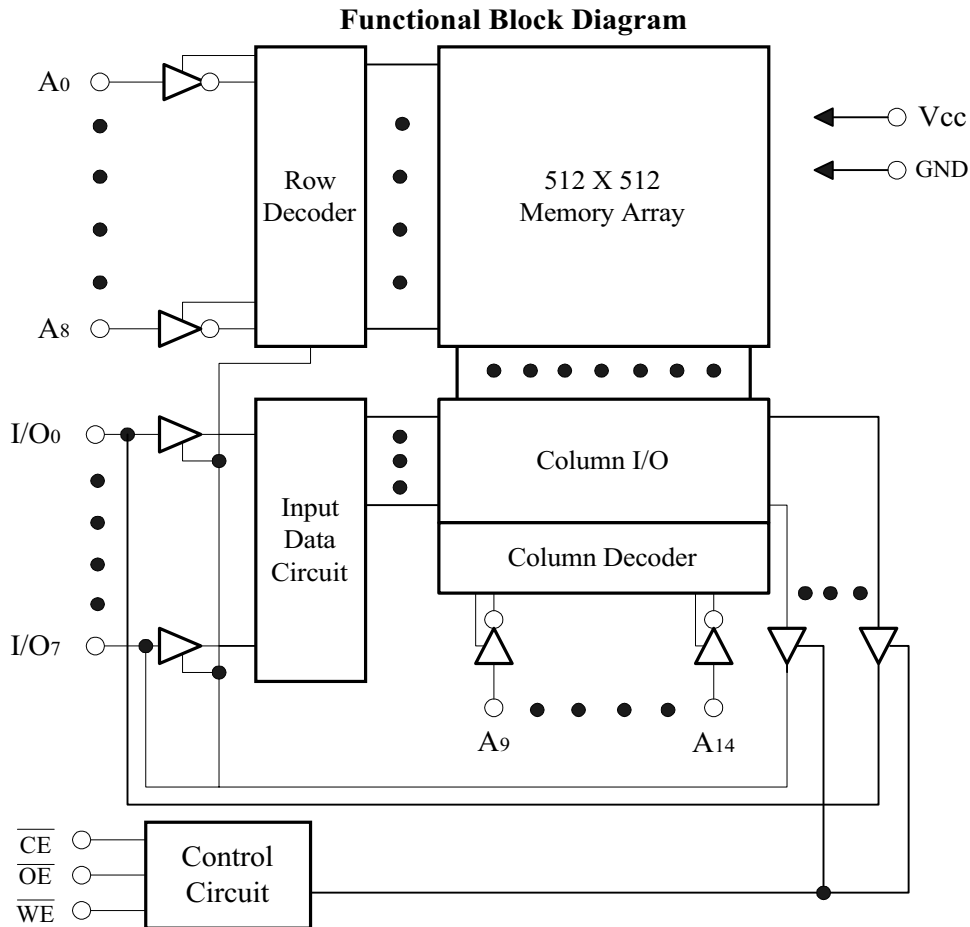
Functional Block Diagram

$A_0$

$A_8$

Row Decoder

512 X 512 Memory Array

Vcc

GND

$I/O_0$

$I/O_7$

Input Data Circuit

Column I/O

Column Decoder

$A_9$

$A_{14}$

$\overline{CE}$

$\overline{OE}$

$\overline{WE}$

Control Circuit